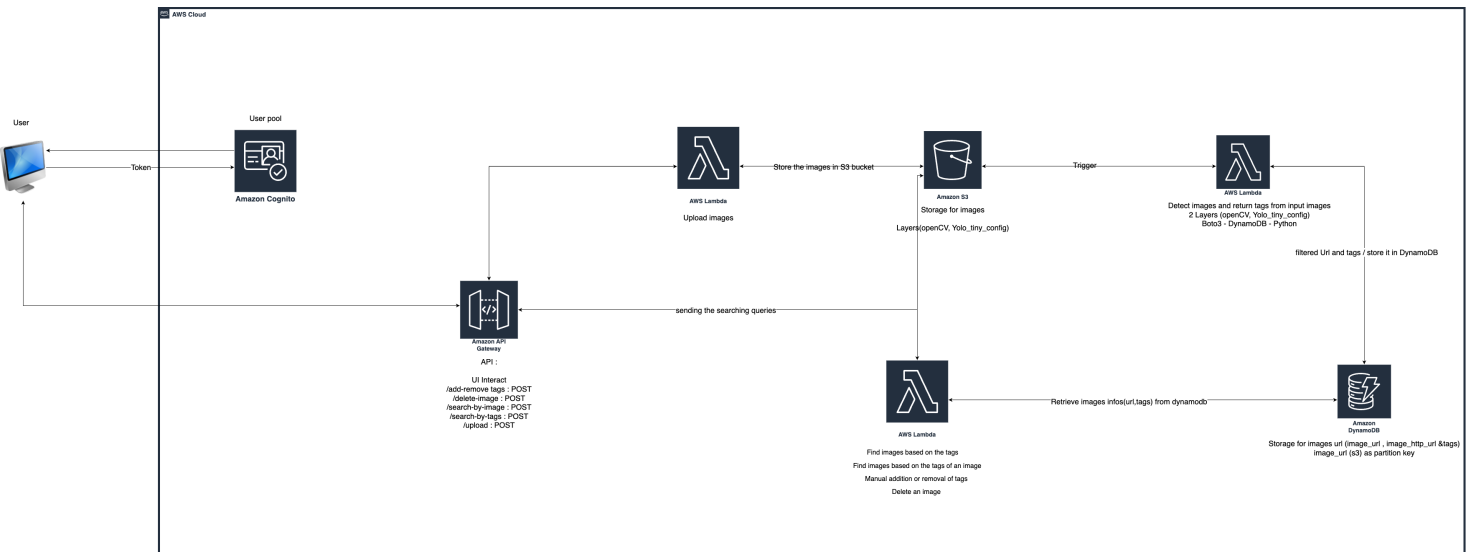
AWS Cloud

User

User pool

Token

Amazon Cognito

AWS Lambda

Upload images

Store the images in S3 bucket

Amazon S3

Storage for images

Layers(openCV, Yolo_tiny_config)

Trigger

AWS Lambda

Detect images and return tags from input images
2 Layers (openCV, Yolo_tiny_config)
Boto3 - DynamoDB - Python

filtered Url and tags / store it in DynamoDB

sending the searching queries

Amazon API Gateway

API :

UI Interact
/add-remove tags : POST
/delete-image : POST
/search-by-image : POST
/search-by-tags : POST
/upload : POST

AWS Lambda

Find images based on the tags
Find images based on the tags of an image
Manual addition or removal of tags
Delete an image

Retrieve images infos(url,tags) from dynamodb

Amazon DynamoDB

Storage for images url (image_url , image_http_url &tags)
image_url (s3) as partition key